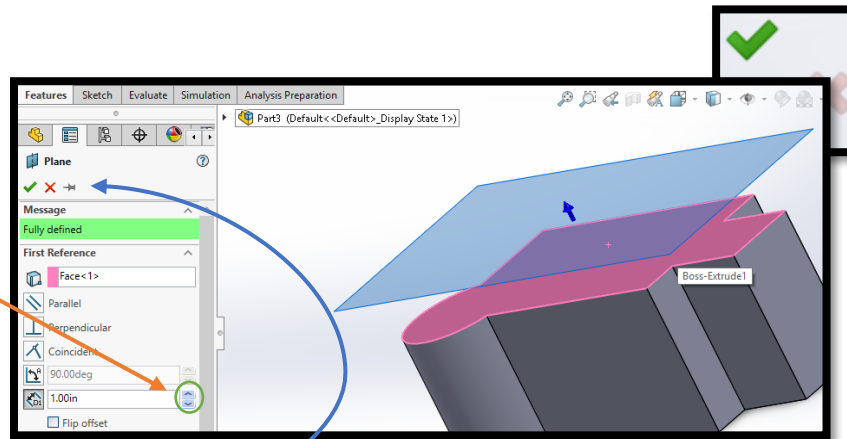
Features Sketch Evaluate Simulation Analysis Preparation

Part3 (Default<<Default>_Display State 1>)

Plane

Message

Fully defined

First Reference

Face<1>

Parallel

Perpendicular

Coincident

90.00deg

1.00in

Flip offset

Boss-Extrude1